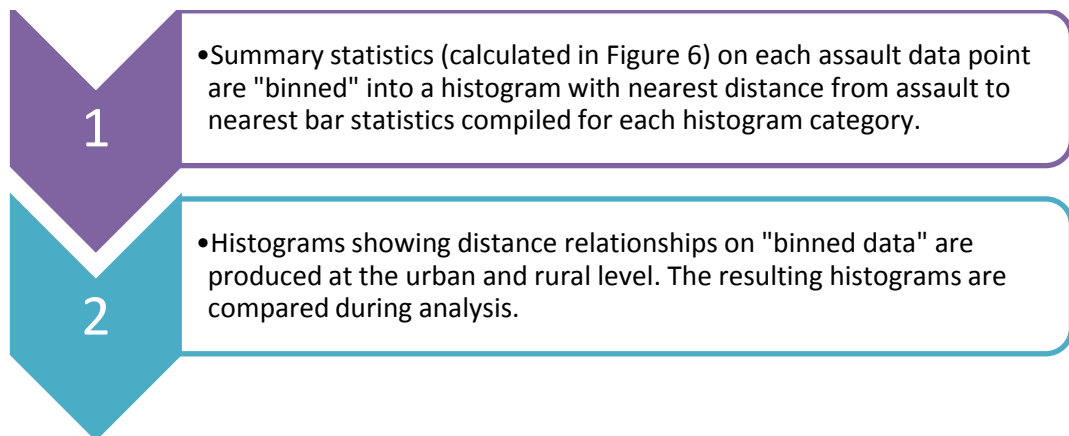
1

•Summary statistics (calculated in Figure 6) on each assault data point are "binned" into a histogram with nearest distance from assault to nearest bar statistics compiled for each histogram category.

2

•Histograms showing distance relationships on "binned data" are produced at the urban and rural level. The resulting histograms are compared during analysis.